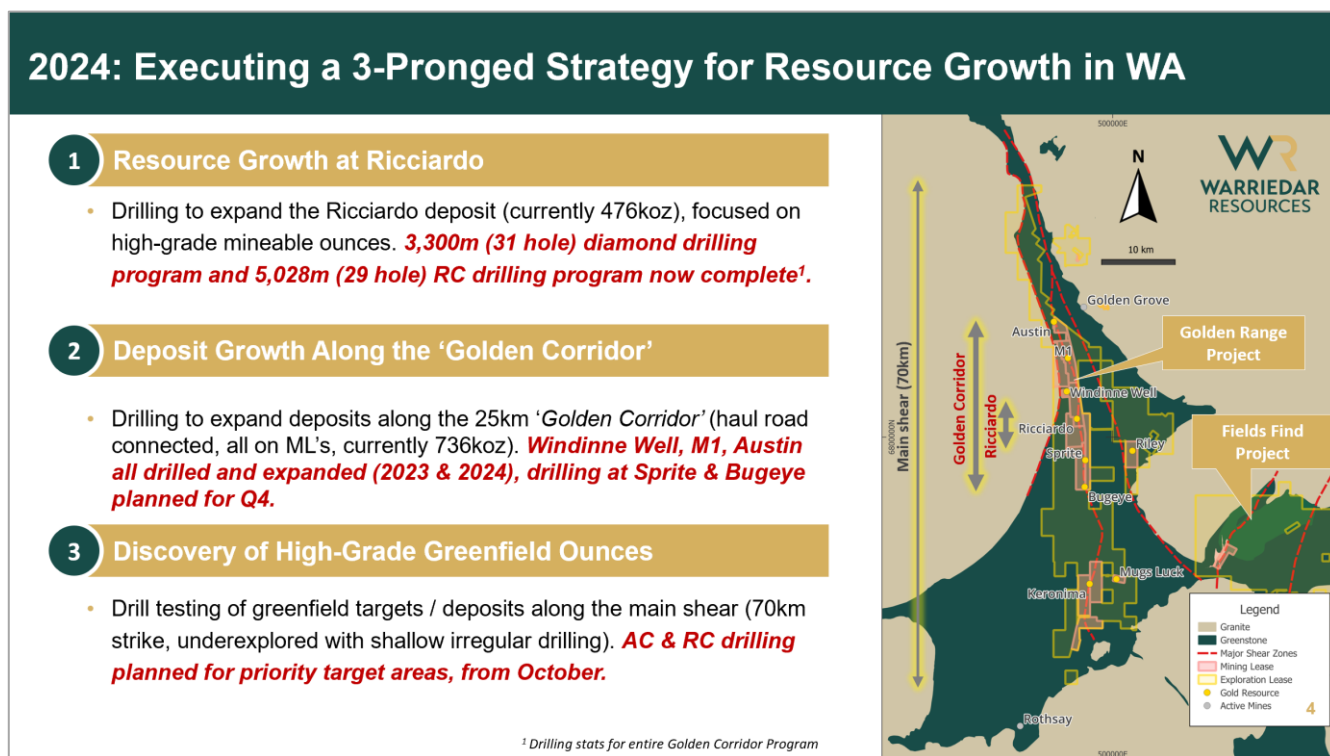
2024: Executing a 3-Pronged Strategy for Resource Growth in WA

1 Resource Growth at Ricciardo

• Drilling to expand the Ricciardo deposit (currently 476koz), focused on high-grade mineable ounces. *3,300m (31 hole) diamond drilling program and 5,028m (29 hole) RC drilling program now complete$^1$.*

2 Deposit Growth Along the 'Golden Corridor'

• Drilling to expand deposits along the 25km '*Golden Corridor*' (haul road connected, all on ML's, currently 736koz). *Windinne Well, M1, Austin all drilled and expanded (2023 & 2024), drilling at Sprite & Bugeye planned for Q4.*

3 Discovery of High-Grade Greenfield Ounces

• Drill testing of greenfield targets / deposits along the main shear (70km strike, underexplored with shallow irregular drilling). *AC & RC drilling planned for priority target areas, from October.*

$^1$ *Drilling stats for entire Golden Corridor Program*

500000E
N
10 km
WARRIEDAR RESOURCES
Golden Grove
Austin
M1
Golden Range Project
Windinne Well
Main shear (70km)
6800000N
Golden Corridor
Ricciardo
Ricciardo
Riley
Fields Find Project
Sprite
Bugeye
Mugs Luck
Keronima
Rothsay
500000E

Legend
Granite
Greenstone
Major Shear Zones
Mining Lease
Exploration Lease
Gold Resource
Active Mines

4